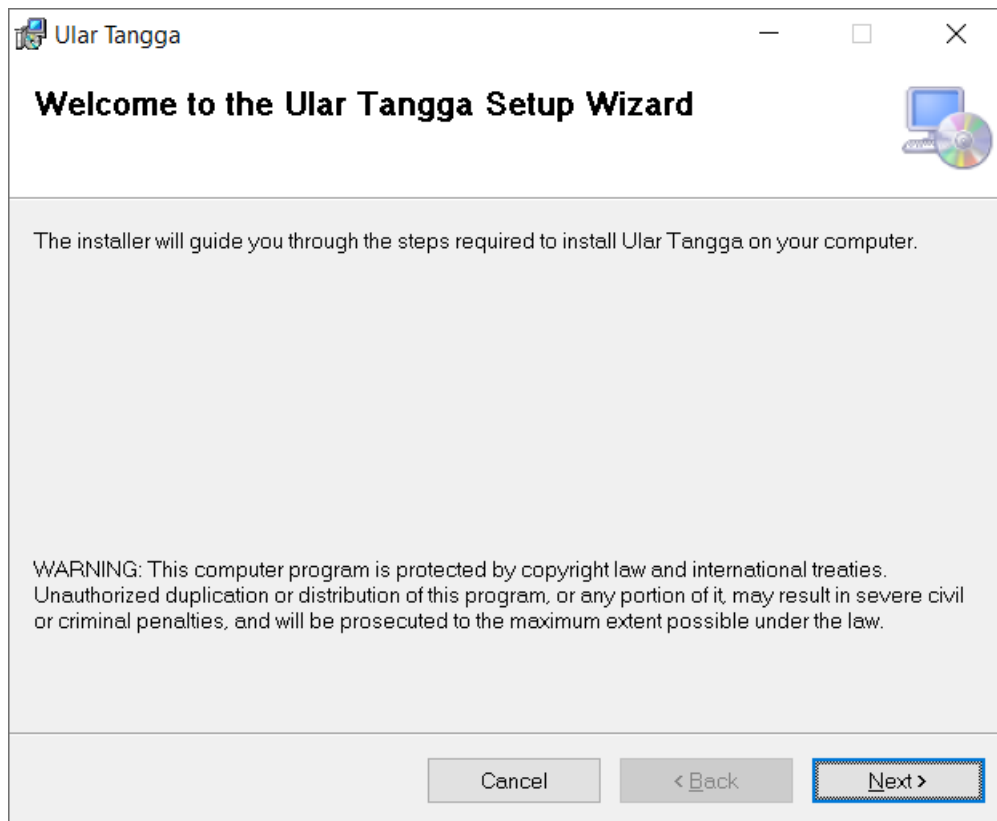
Ular Tangga

Welcome to the Ular Tangga Setup Wizard

The installer will guide you through the steps required to install Ular Tangga on your computer.

WARNING: This computer program is protected by copyright law and international treaties. Unauthorized duplication or distribution of this program, or any portion of it, may result in severe civil or criminal penalties, and will be prosecuted to the maximum extent possible under the law.

Cancel

< Back

Next >